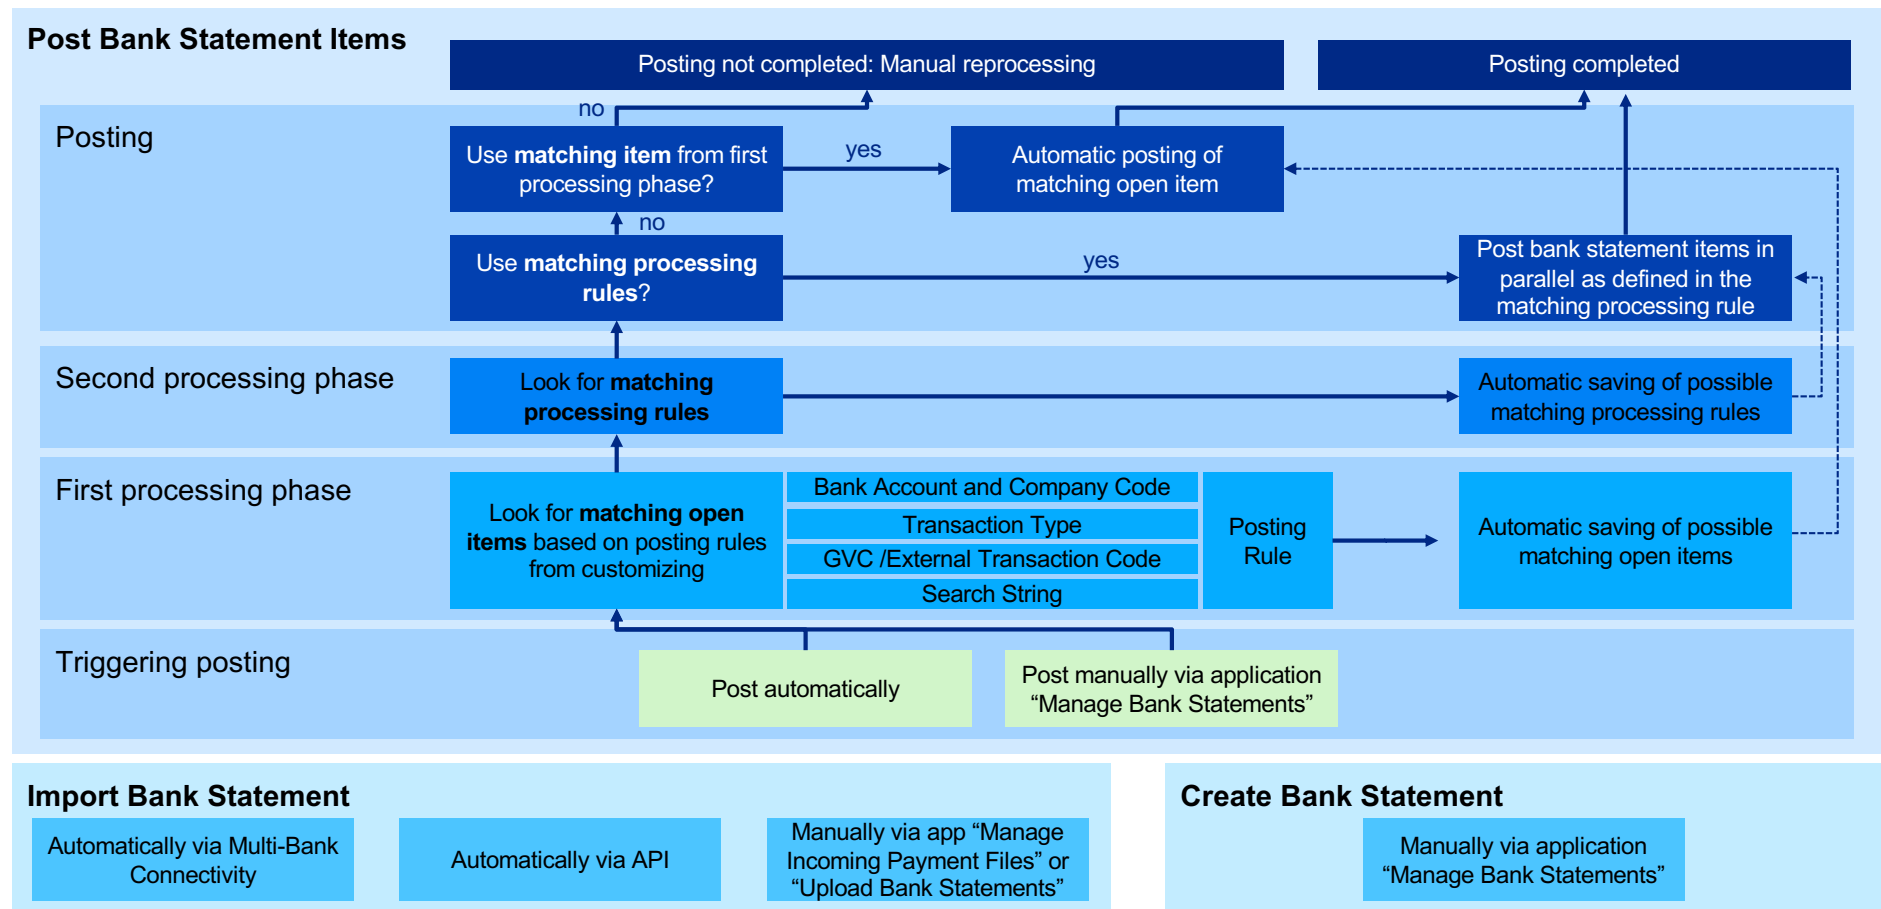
Post Bank Statement Items

Posting not completed: Manual reprocessing

Posting completed

Posting

no

Use matching item from first processing phase?

yes

Automatic posting of matching open item

no

Use matching processing rules?

yes

Post bank statement items in parallel as defined in the matching processing rule

Second processing phase

Look for matching processing rules

Automatic saving of possible matching processing rules

First processing phase

Look for matching open items based on posting rules from customizing

Bank Account and Company Code

Transaction Type

GVC /External Transaction Code

Search String

Posting Rule

Automatic saving of possible matching open items

Triggering posting

Post automatically

Post manually via application “Manage Bank Statements”

Import Bank Statement

Automatically via Multi-Bank Connectivity

Automatically via API

Manually via app “Manage Incoming Payment Files” or “Upload Bank Statements”

Create Bank Statement

Manually via application “Manage Bank Statements”